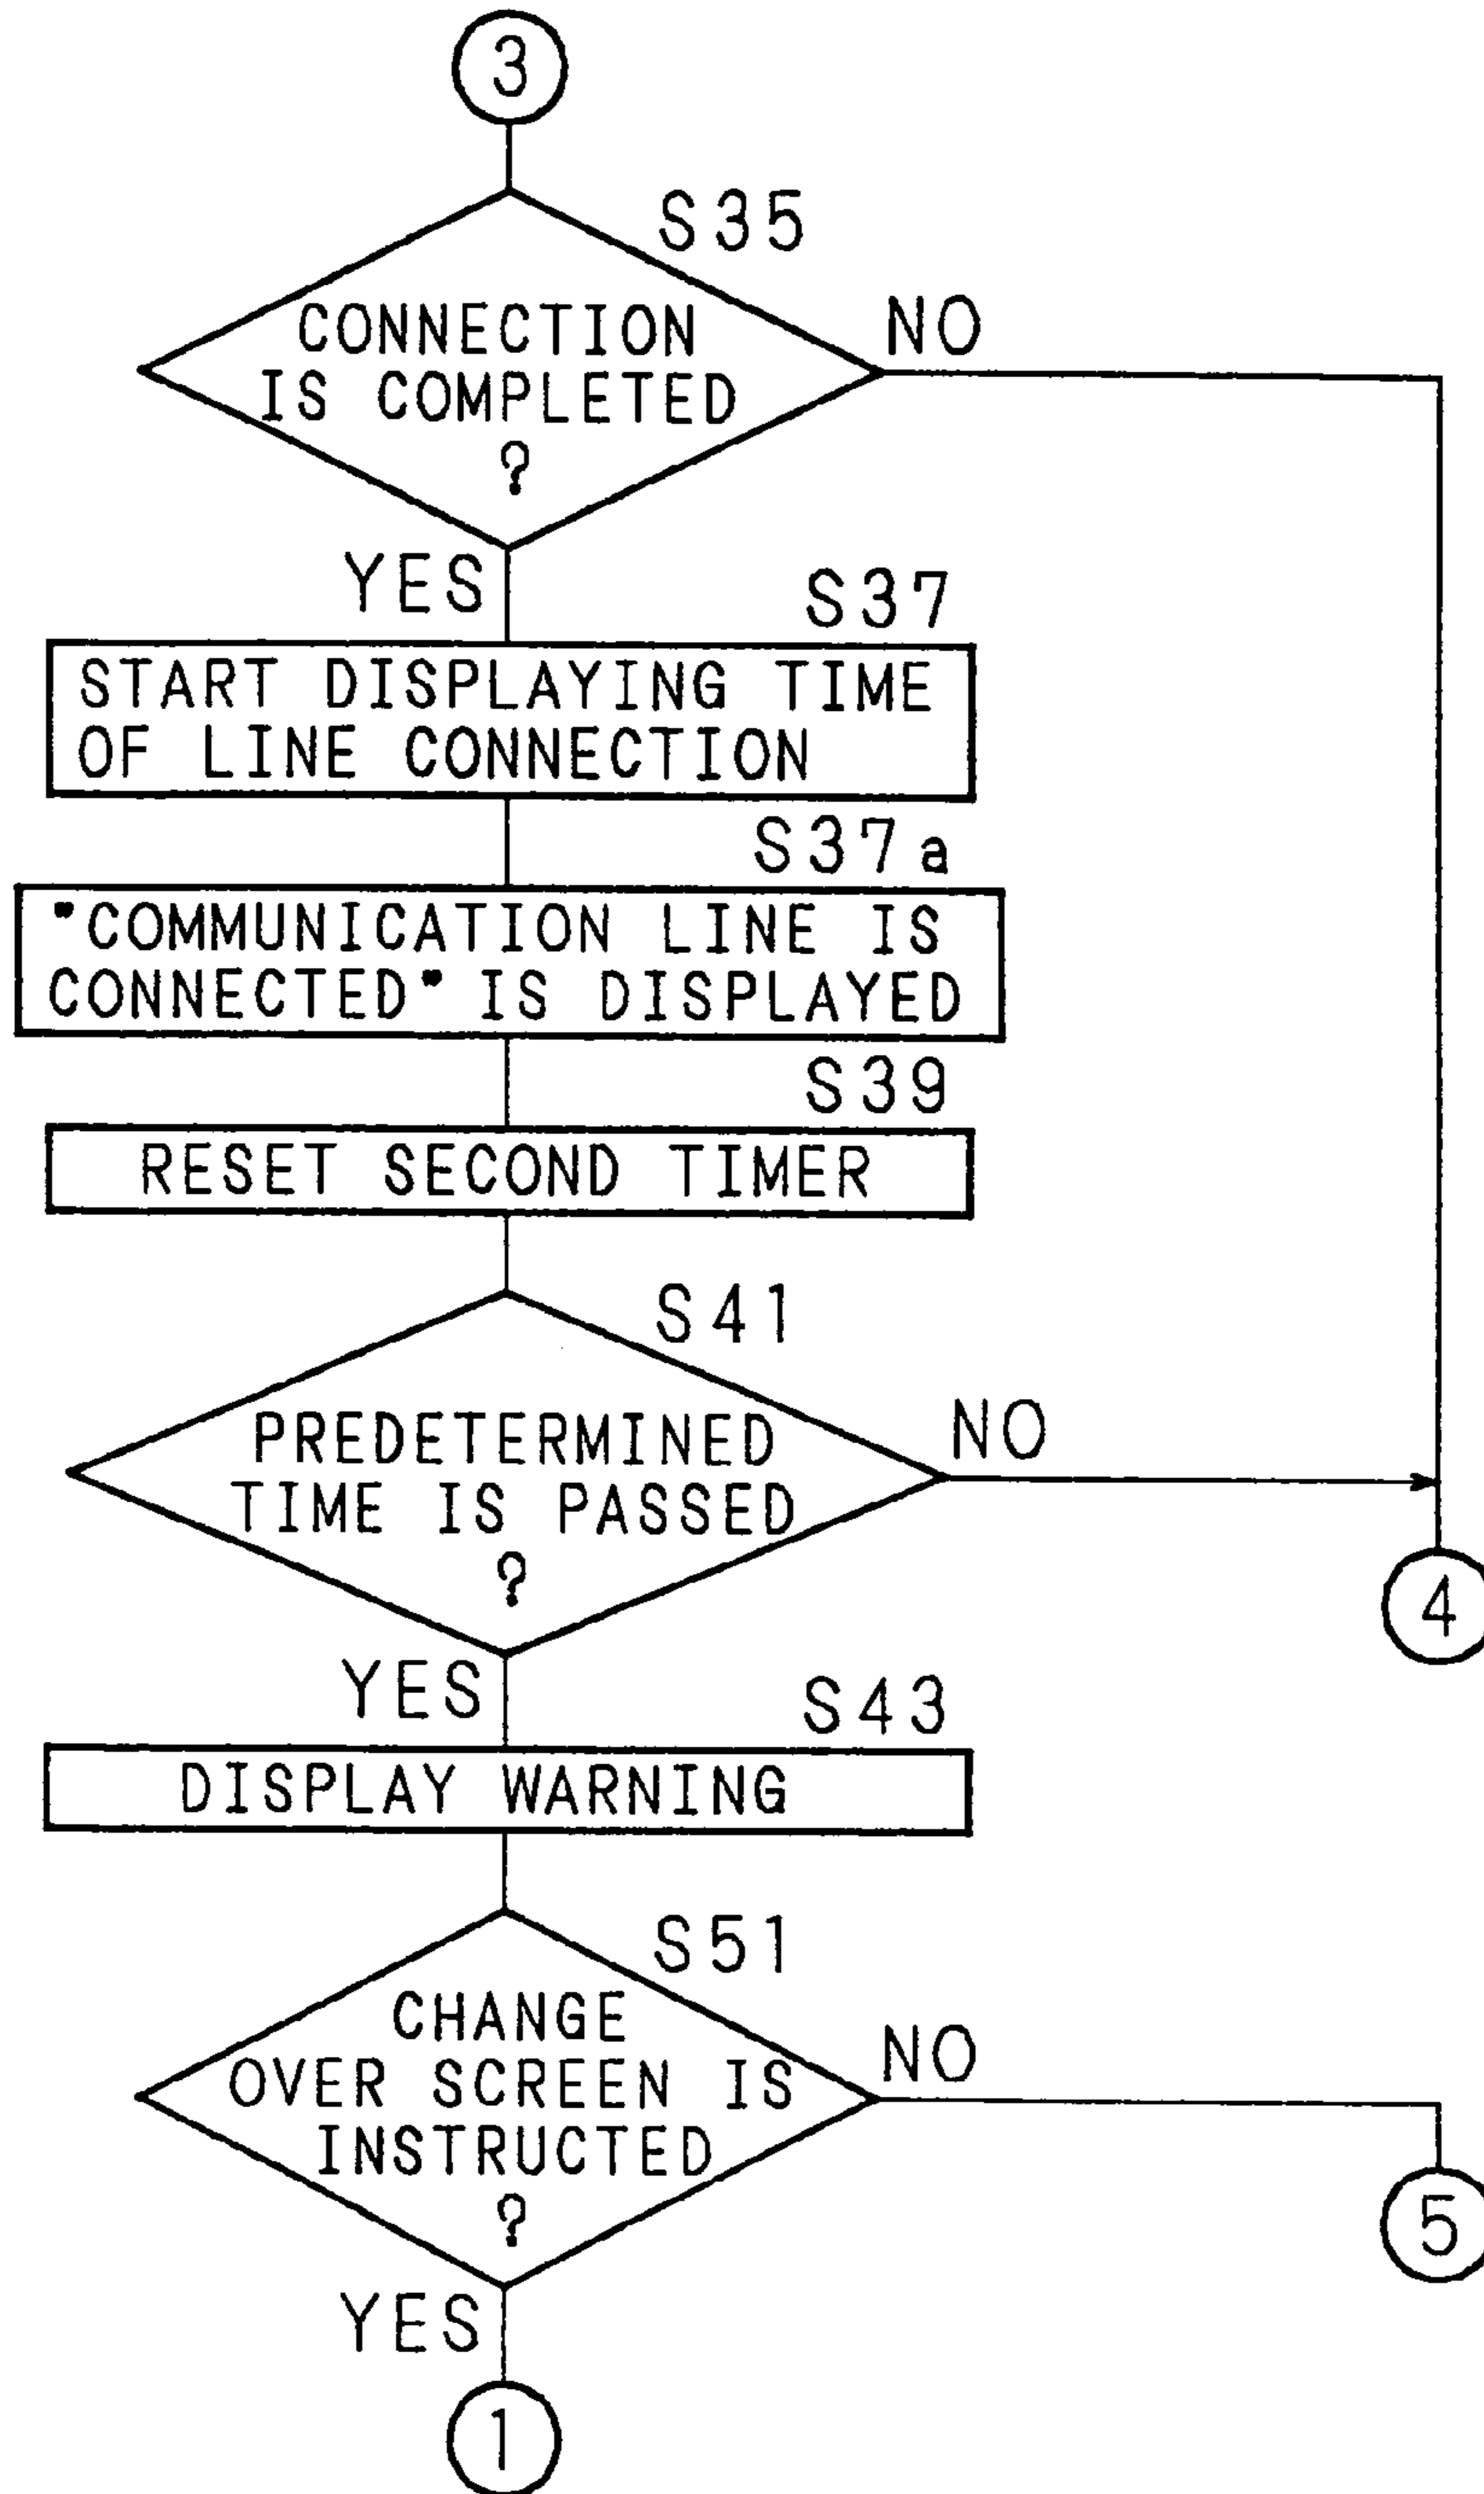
3

S35

CONNECTION IS COMPLETED ?

NO

YES

S37

START DISPLAYING TIME OF LINE CONNECTION

S37a

"COMMUNICATION LINE IS CONNECTED" IS DISPLAYED

S39

RESET SECOND TIMER

S41

PREDETERMINED TIME IS PASSED ?

NO

4

YES

S43

DISPLAY WARNING

S51

CHANGE OVER SCREEN IS INSTRUCTED ?

NO

5

YES

1